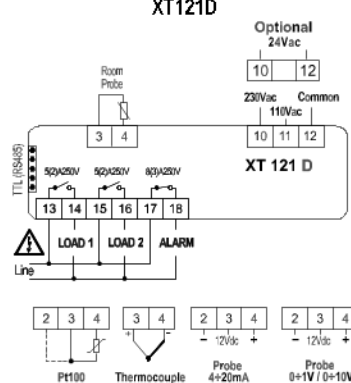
XT121D

Optional
24Vac
10 12

Room Probe
3 4

230Vac 110Vac Common
10 11 12

TTL (RS485)

5(2)A250V 5(2)A250V 8(3)A250V

13 14 15 16 17 18

XT 121 D

LOAD 1 LOAD 2 ALARM

Line

2 3 4
Pt100

3 4
Thermocouple

2 3 4
- 12Vdc +
Probe
4÷20mA

2 3 4
- 12Vdc +
Probe
0÷1V / 0÷10V